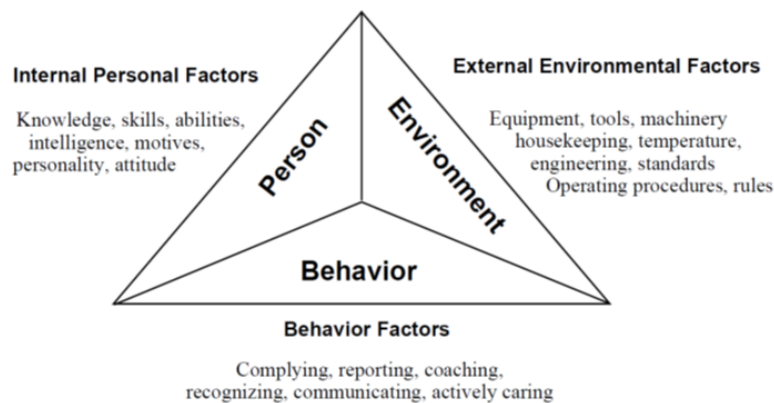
Internal Personal Factors

Knowledge, skills, abilities, intelligence, motives, personality, attitude

External Environmental Factors

Equipment, tools, machinery housekeeping, temperature, engineering, standards Operating procedures, rules

Person

Environment

Behavior

Behavior Factors

Complying, reporting, coaching, recognizing, communicating, actively caring